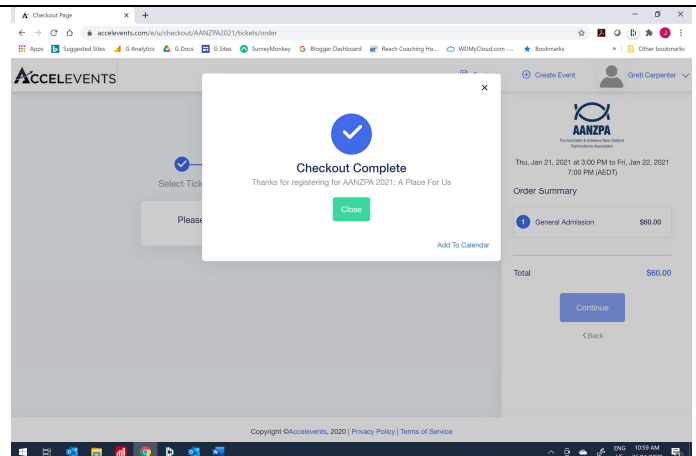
Checkout Page
accelevents.com/e/u/checkout/AANZPA2021/tickets/order
Apps Suggested Sites G Analytics G Docs G Sites SurveyMonkey Blogger Dashboard Reach Coaching Ho... WDMyCloud.com -... Bookmarks Other bookmarks

ACCELEVENTS
Create Event
Grett Carpenter

Select Tick
Please

Checkout Complete
Thanks for registering for AANZPA 2021: A Place For Us
Close
Add To Calendar

AANZPA
The Australian & Aotearoa New Zealand Psychodrama Association
Thu, Jan 21, 2021 at 3:00 PM to Fri, Jan 22, 2021 7:00 PM (AEDT)
Order Summary
1 General Admission $60.00
Total $60.00
Continue
Back

Copyright ©Accelevents, 2020 | Privacy Policy | Terms of Service

ENG 10:59 AM